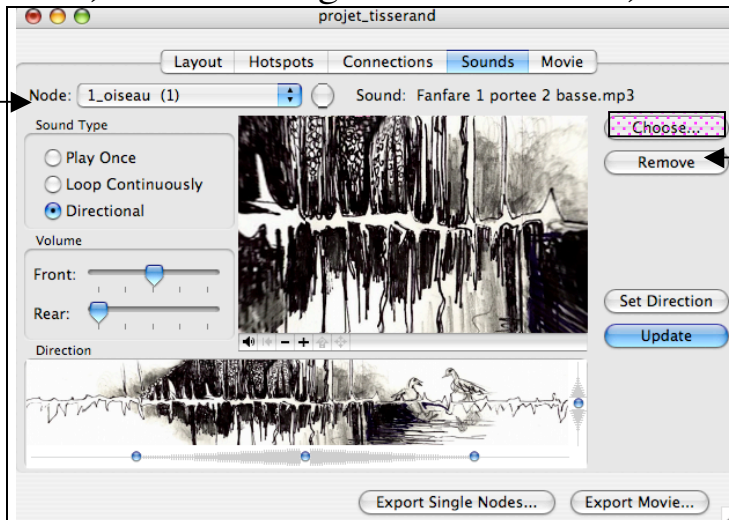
projet_tisserand

Layout | Hotspots | Connections | Sounds | Movie

Node: 1_oiseau (1)

Sound: Fanfare 1 portee 2 basse.mp3

Sound Type

Play Once

Loop Continuously

Directional

Volume

Front:

Rear:

Direction

Choose...

Remove

Set Direction

Update

Export Single Nodes...

Export Movie...